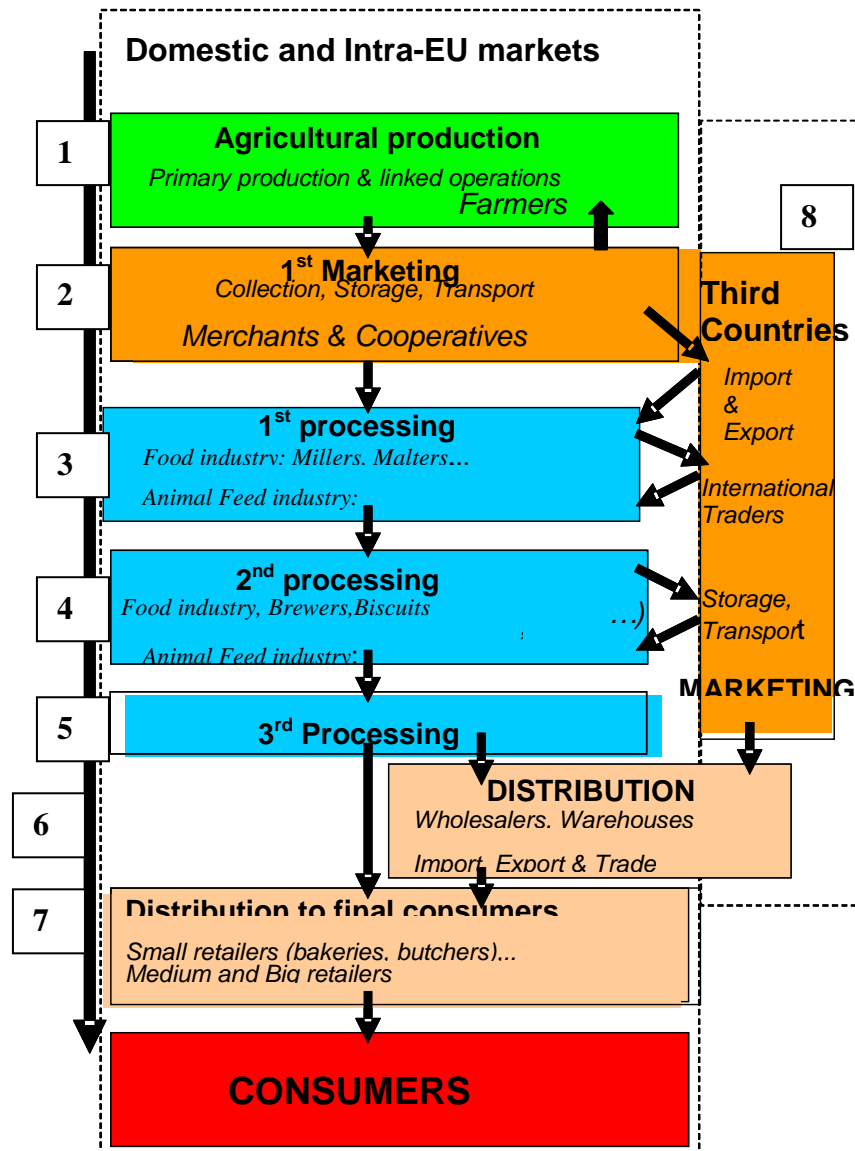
Domestic and Intra-EU markets

1

Agricultural production

Primary production & linked operations

Farmers

8

2

1st Marketing

Collection, Storage, Transport

Merchants & Cooperatives

Third Countries

Import & Export

3

1st processing

Food industry: Millers, Malters...

Animal Feed industry:

International Traders

4

2nd processing

Food industry, Brewers,Biscuits ...)

Animal Feed industry:

Storage, Transport

MARKETING

5

3rd Processing

DISTRIBUTION

Wholesalers, Warehouses

Import, Export & Trade

6

7

Distribution to final consumers

Small retailers (bakeries, butchers)...

Medium and Big retailers

CONSUMERS